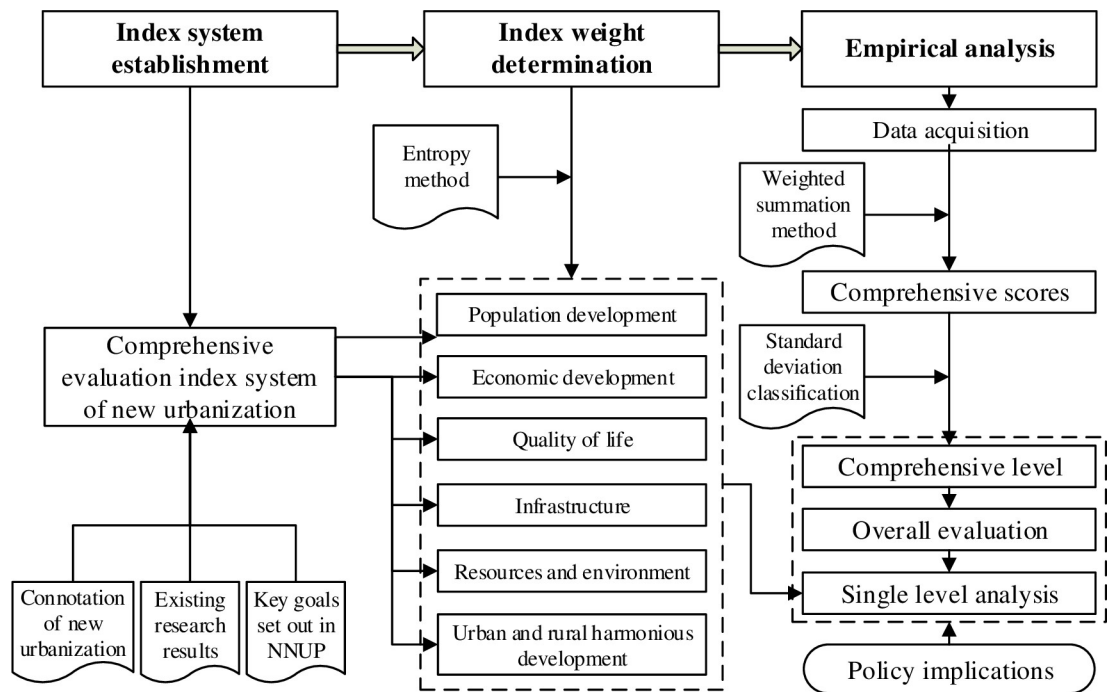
Index system establishment

Index weight determination

Empirical analysis

Data acquisition

Entropy method

Weighted summation method

Comprehensive scores

Standard deviation classification

Comprehensive evaluation index system of new urbanization

Population development

Economic development

Quality of life

Infrastructure

Resources and environment

Urban and rural harmonious development

Comprehensive level

Overall evaluation

Single level analysis

Policy implications

Connotation of new urbanization

Existing research results

Key goals set out in NNUP